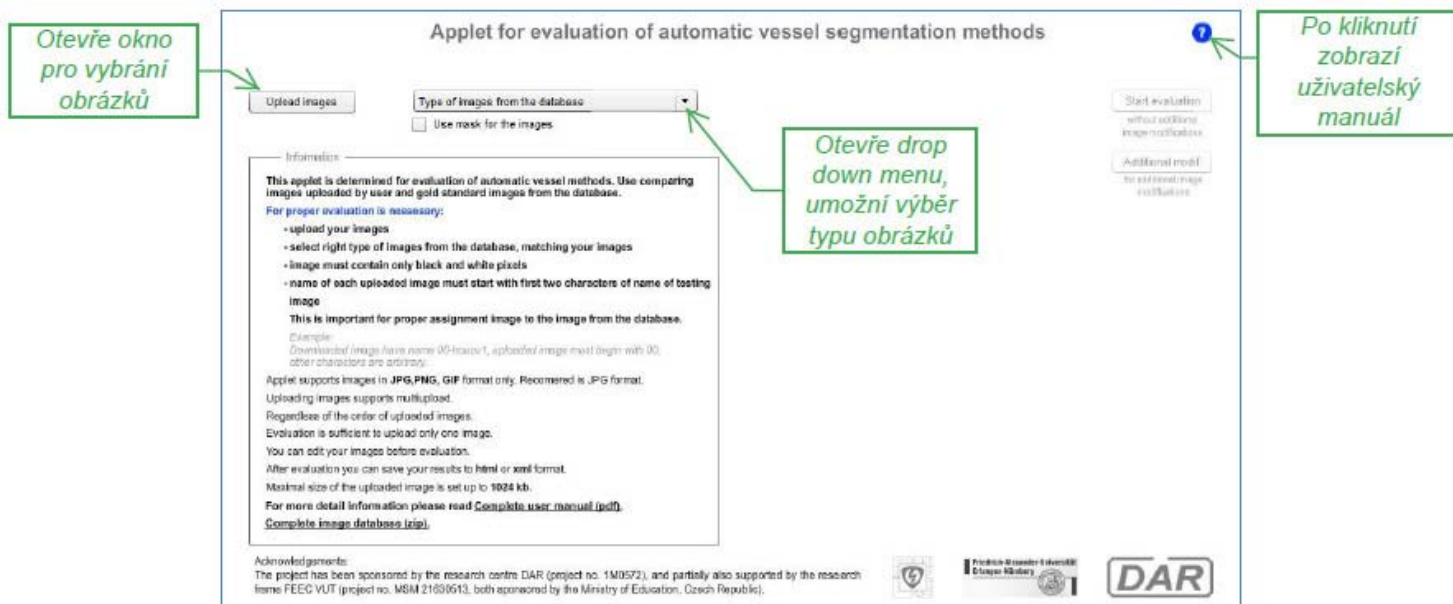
Otevře okno pro vybrání obrázků

Applet for evaluation of automatic vessel segmentation methods

Po kliknutí zobrazí uživatelský manuál

Upload images

Type of images from the database

Use mask for the images

Start evaluation
without additional image modifications

Additional modif.
for additional image modifications

Otevře drop down menu, umožní výběr typu obrázků

Information

This applet is determined for evaluation of automatic vessel methods. Use comparing images uploaded by user and gold standard images from the database.

For proper evaluation is nessesary:

• upload your images
• select right type of images from the database, matching your images
• image must contain only black and white pixels
• name of each uploaded image must start with first two characters of name of testing image
This is important for proper assignment image to the image from the database.

Example:
Downloaded image have name 00-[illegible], uploaded image must begin with 00, other characters are arbitrary.

Applet supports images in JPG,PNG, GIF format only. Recomered is JPG format.
Uploading images supports multiupload.
Regardless of the order of uploaded images.
Evaluation is sufficient to upload only one image.
You can edit your images before evaluation.
After evaluation you can save your results to html or xml format.
Maximal size of the uploaded image is set up to 1024 kb.
For more detail information please read Complete user manual (pdf).
Complete image database (zip).

Acknowledgements:
The project has been sponsored by the research centre DAR (project no. 1M0572), and partially also supported by the research frame FEEC VUT (project no. MSM 21630513, both sponsored by the Ministry of Education, Czech Republic).

Friedrich-Alexander-Universität Erlangen-Nürnberg

DAR